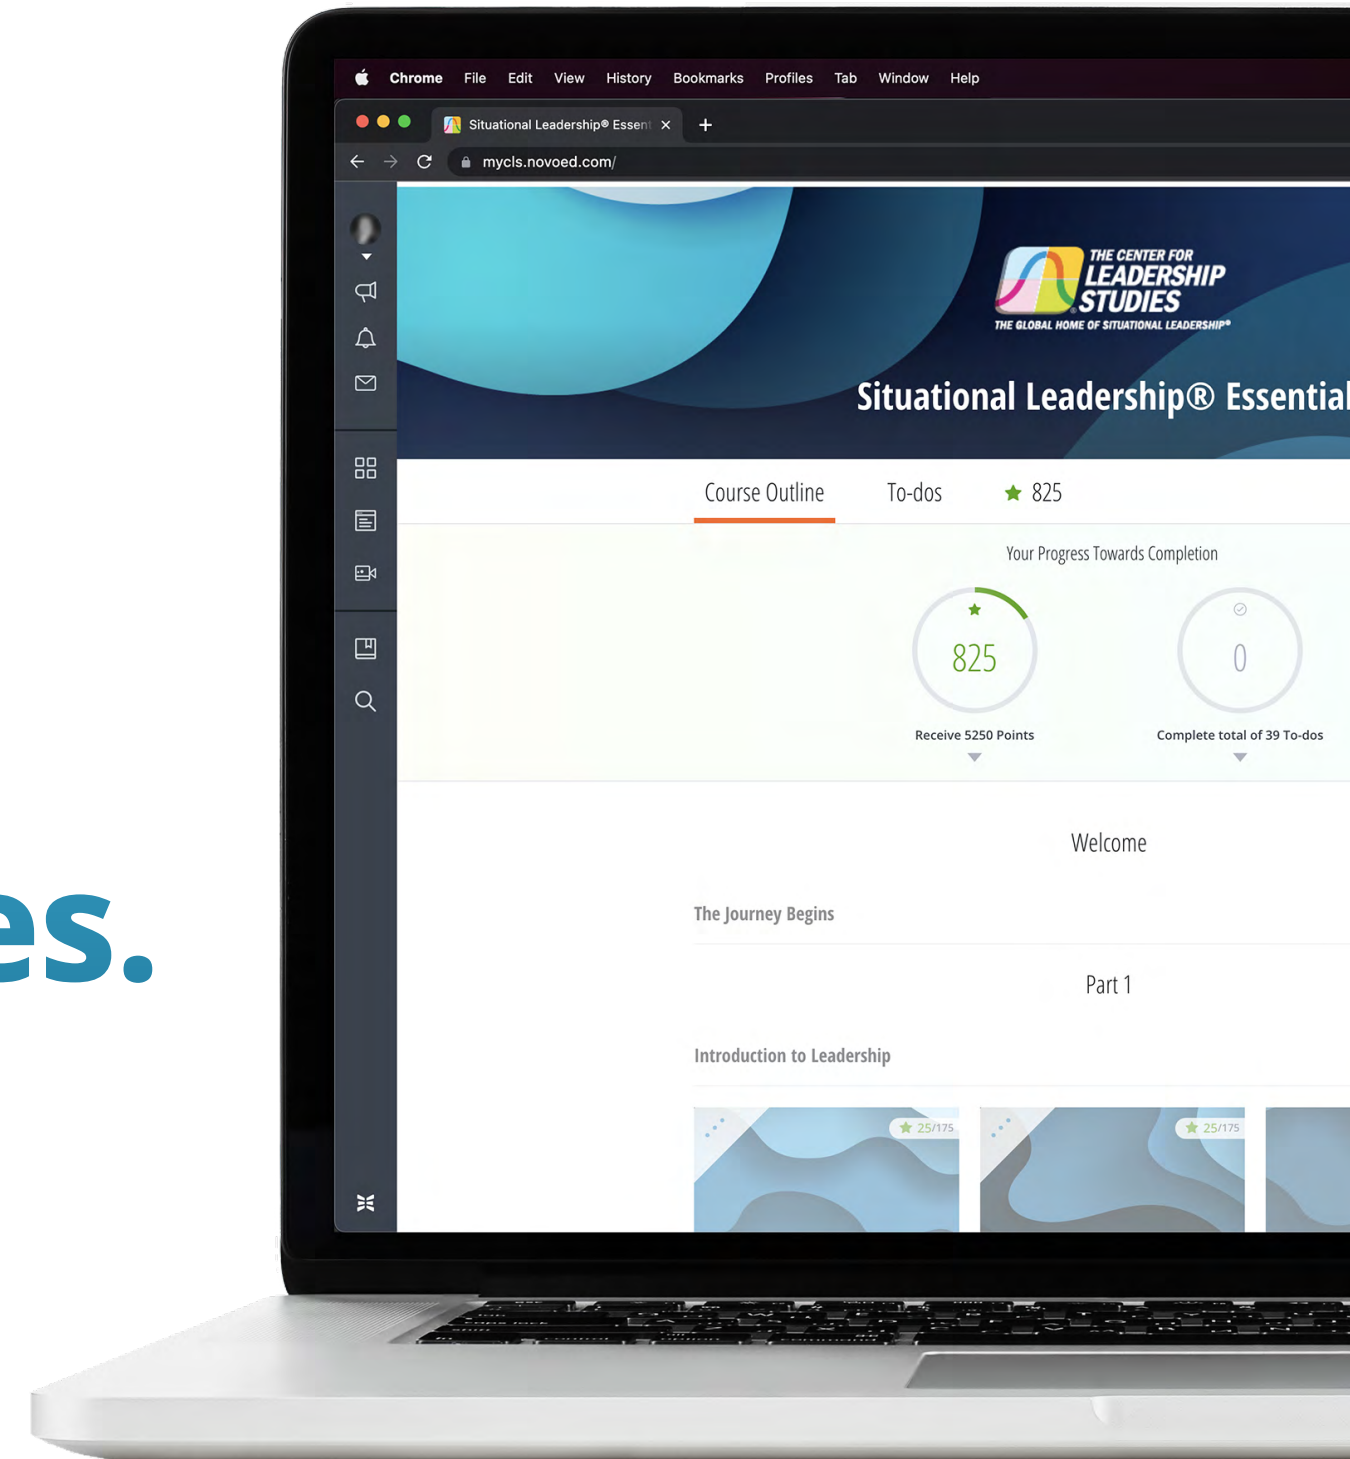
es.

Chrome File Edit View History Bookmarks Profiles Tab Window Help

Situational Leadership® Essent

mycls.novoed.com/

THE CENTER FOR LEADERSHIP STUDIES
THE GLOBAL HOME OF SITUATIONAL LEADERSHIP®

Situational Leadership® Essential

Course Outline To-dos 825

Your Progress Towards Completion

825
Receive 5250 Points

0
Complete total of 39 To-dos

Welcome

The Journey Begins

Part 1

Introduction to Leadership

25/175

25/175